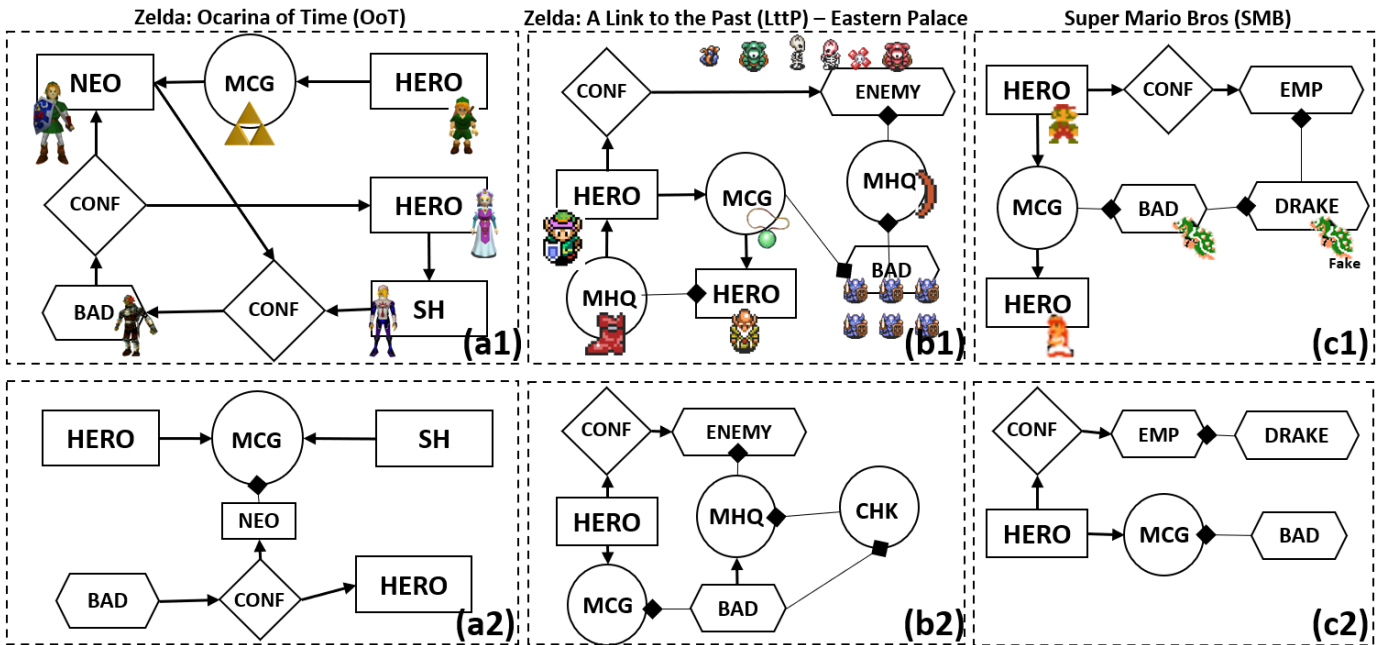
Zelda: Ocarina of Time (OoT)

NEO
MCG
HERO
CONF
HERO
BAD
CONF
SH
(a1)

HERO
MCG
SH
NEO
BAD
CONF
HERO
(a2)

Zelda: A Link to the Past (LttP) – Eastern Palace

CONF
ENEMY
MHQ
HERO
MCG
BAD
MHQ
HERO
(b1)

CONF
ENEMY
HERO
MHQ
CHK
MCG
BAD
(b2)

Super Mario Bros (SMB)

HERO
CONF
EMP
MCG
BAD
DRAKE
Fake
HERO
(c1)

CONF
EMP
DRAKE
HERO
MCG
BAD
(c2)